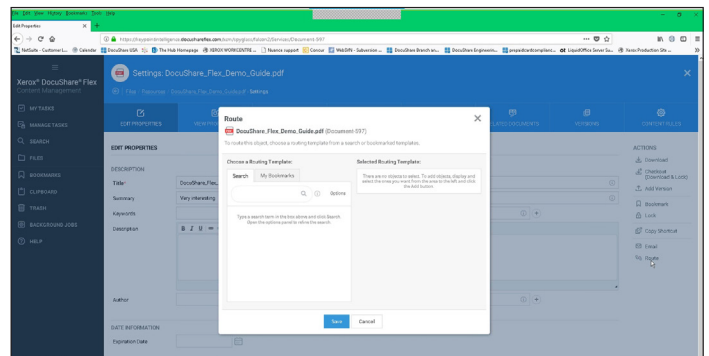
File Edit View History Bookmarks Tools Help

Edit Properties

https://keyesintelligence.docushareflex.com/xcm/...

NetSuite - Customer | Calendar | DocuShare USA | The Hub Homepage | XEROX WORKCENTRE | Nuance support | Concur | WebDAV - Subversion | DocuShare Branch an... | DocuShare Engineerin... | prospectcardcomplianc... | LiquidOffice Server Su... | Xerox Production Site

Xerox® DocuShare® Flex
Content Management

MY TASKS
MANAGE TASKS
SEARCH
FILES
BOOKMARKS
CLIPBOARD
TRASH
BACKGROUND JOBS
HELP

Settings: DocuShare_Flex_Demo_Guide.pdf

Files / Resources / DocuShare_Flex_Demo_Guide.pdf / Settings

EDIT PROPERTIES | VIEW PR... | LIFECYCLE DOCUMENTS | VERSIONS | CONTENT RULES

EDIT PROPERTIES

DESCRIPTION

Title* DocuShare_Flex_

Summary Very interesting

Keywords

Description B I U

Author

DATE INFORMATION

Expiration Date

ACTIONS
Download
Checkout (Download & Lock)
Add Version
Bookmark
Lock
Copy Shortcut
Email
Route

Route

DocuShare_Flex_Demo_Guide.pdf (Document-597)

To route this object, choose a routing template from a search or bookmarked templates.

Choose a Routing Template:

Search | My Bookmarks

Options

Type a search term in the box above and click Search. Open the options panel to refine the search.

Selected Routing Template:

There are no objects to select. To add objects, display and select the ones you want from the area to the left and click the Add button.

Save | Cancel